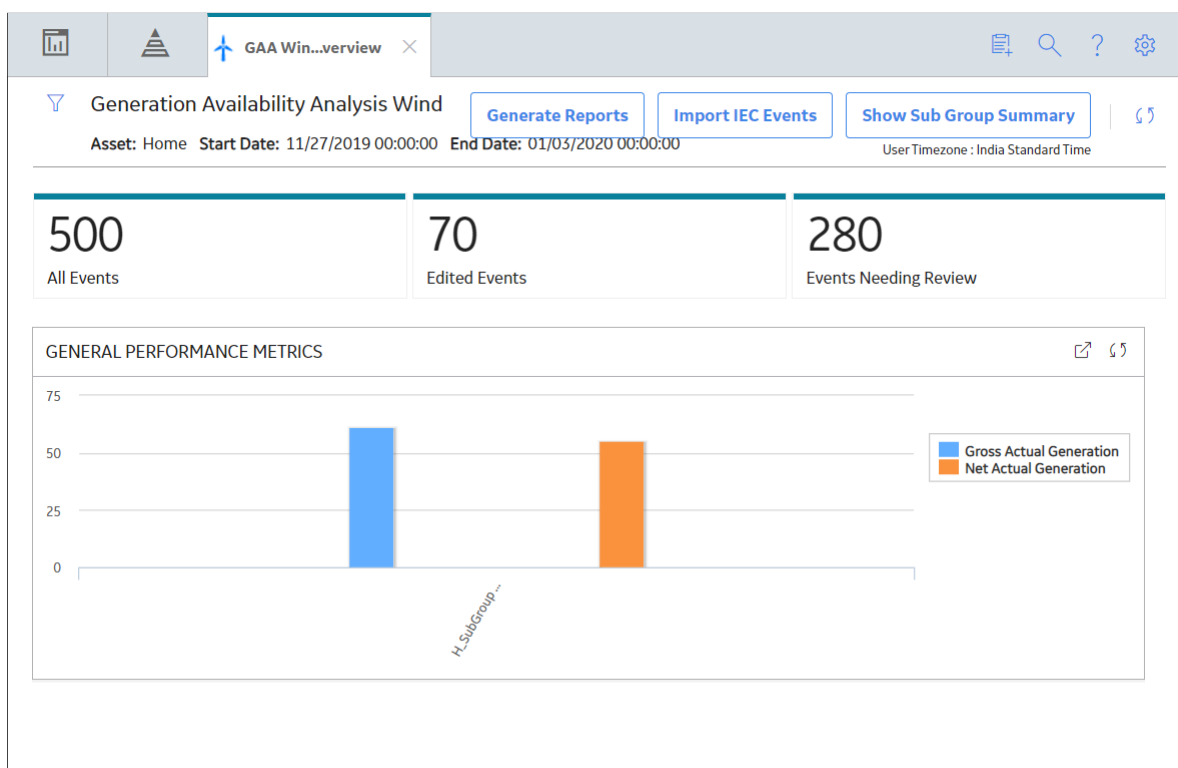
GAA Win...verview

Generation Availability Analysis Wind

Asset: Home Start Date: 11/27/2019 00:00:00 End Date: 01/03/2020 00:00:00

Generate Reports

Import IEC Events

Show Sub Group Summary

User Timezone : India Standard Time

500
All Events

70
Edited Events

280
Events Needing Review

GENERAL PERFORMANCE METRICS

75
50
25
0

H_SubGroup ...

Gross Actual Generation
Net Actual Generation